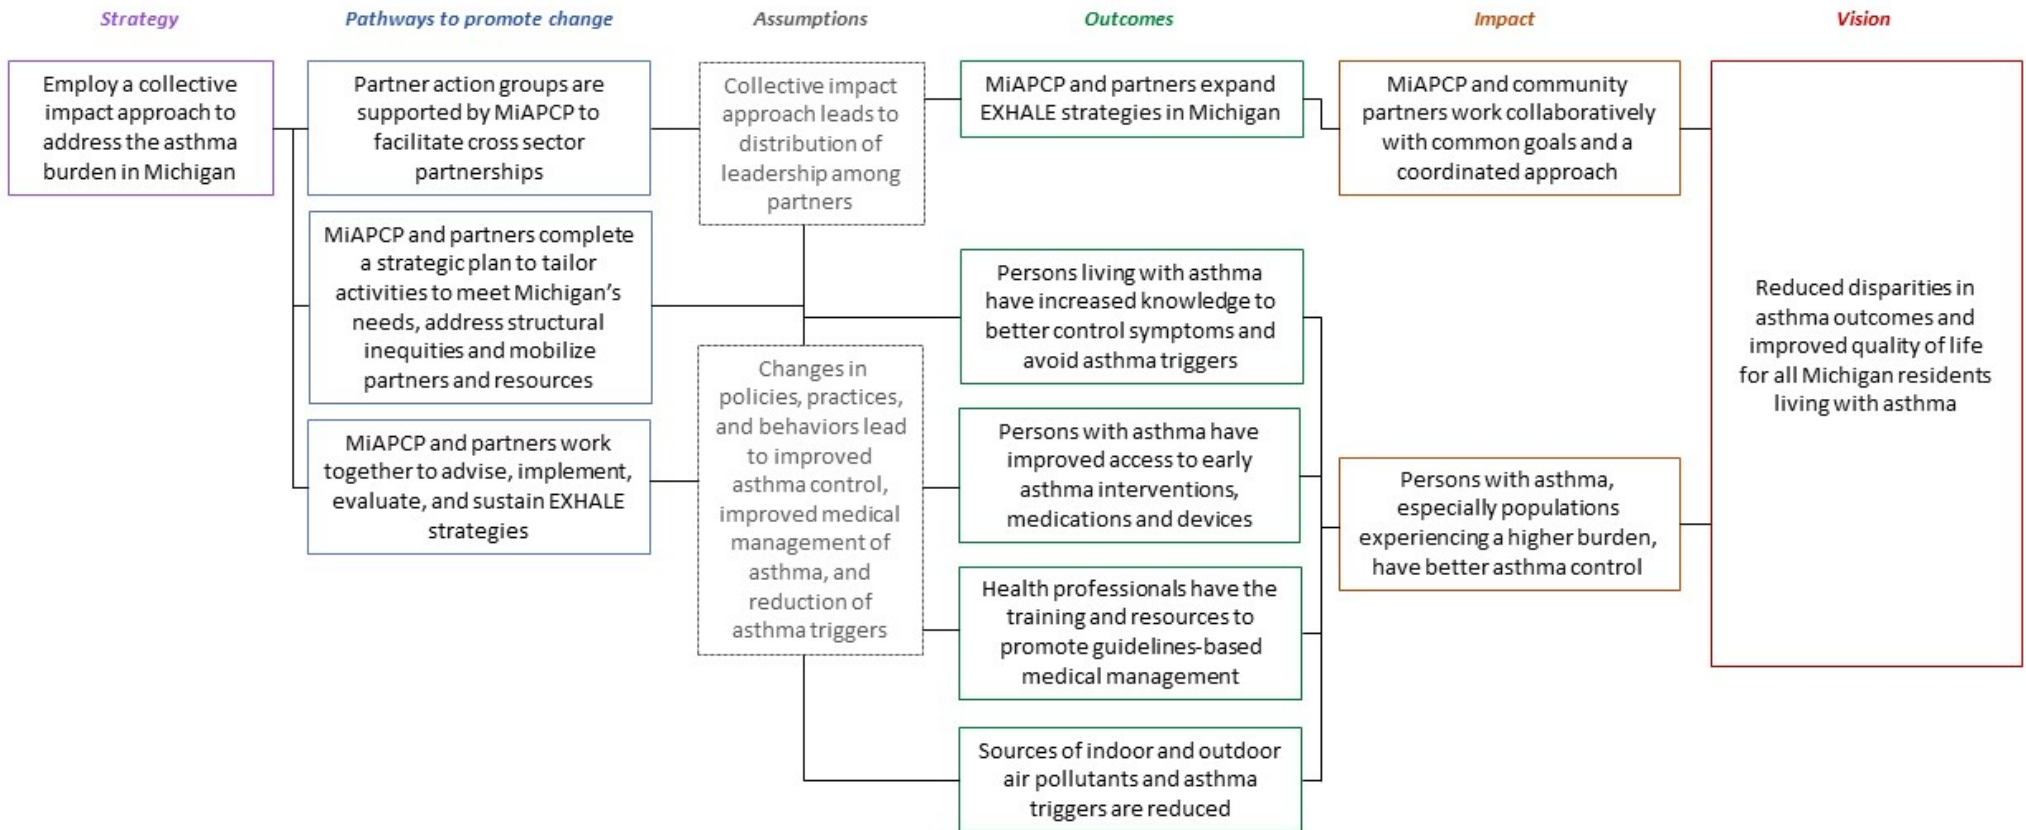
Strategy

Pathways to promote change

Assumptions

Outcomes

Impact

Vision

Employ a collective impact approach to address the asthma burden in Michigan

Partner action groups are supported by MiAPCP to facilitate cross sector partnerships

MiAPCP and partners complete a strategic plan to tailor activities to meet Michigan's needs, address structural inequities and mobilize partners and resources

MiAPCP and partners work together to advise, implement, evaluate, and sustain EXHALE strategies

Collective impact approach leads to distribution of leadership among partners

Changes in policies, practices, and behaviors lead to improved asthma control, improved medical management of asthma, and reduction of asthma triggers

MiAPCP and partners expand EXHALE strategies in Michigan

Persons living with asthma have increased knowledge to better control symptoms and avoid asthma triggers

Persons with asthma have improved access to early asthma interventions, medications and devices

Health professionals have the training and resources to promote guidelines-based medical management

Sources of indoor and outdoor air pollutants and asthma triggers are reduced

MiAPCP and community partners work collaboratively with common goals and a coordinated approach

Persons with asthma, especially populations experiencing a higher burden, have better asthma control

Reduced disparities in asthma outcomes and improved quality of life for all Michigan residents living with asthma